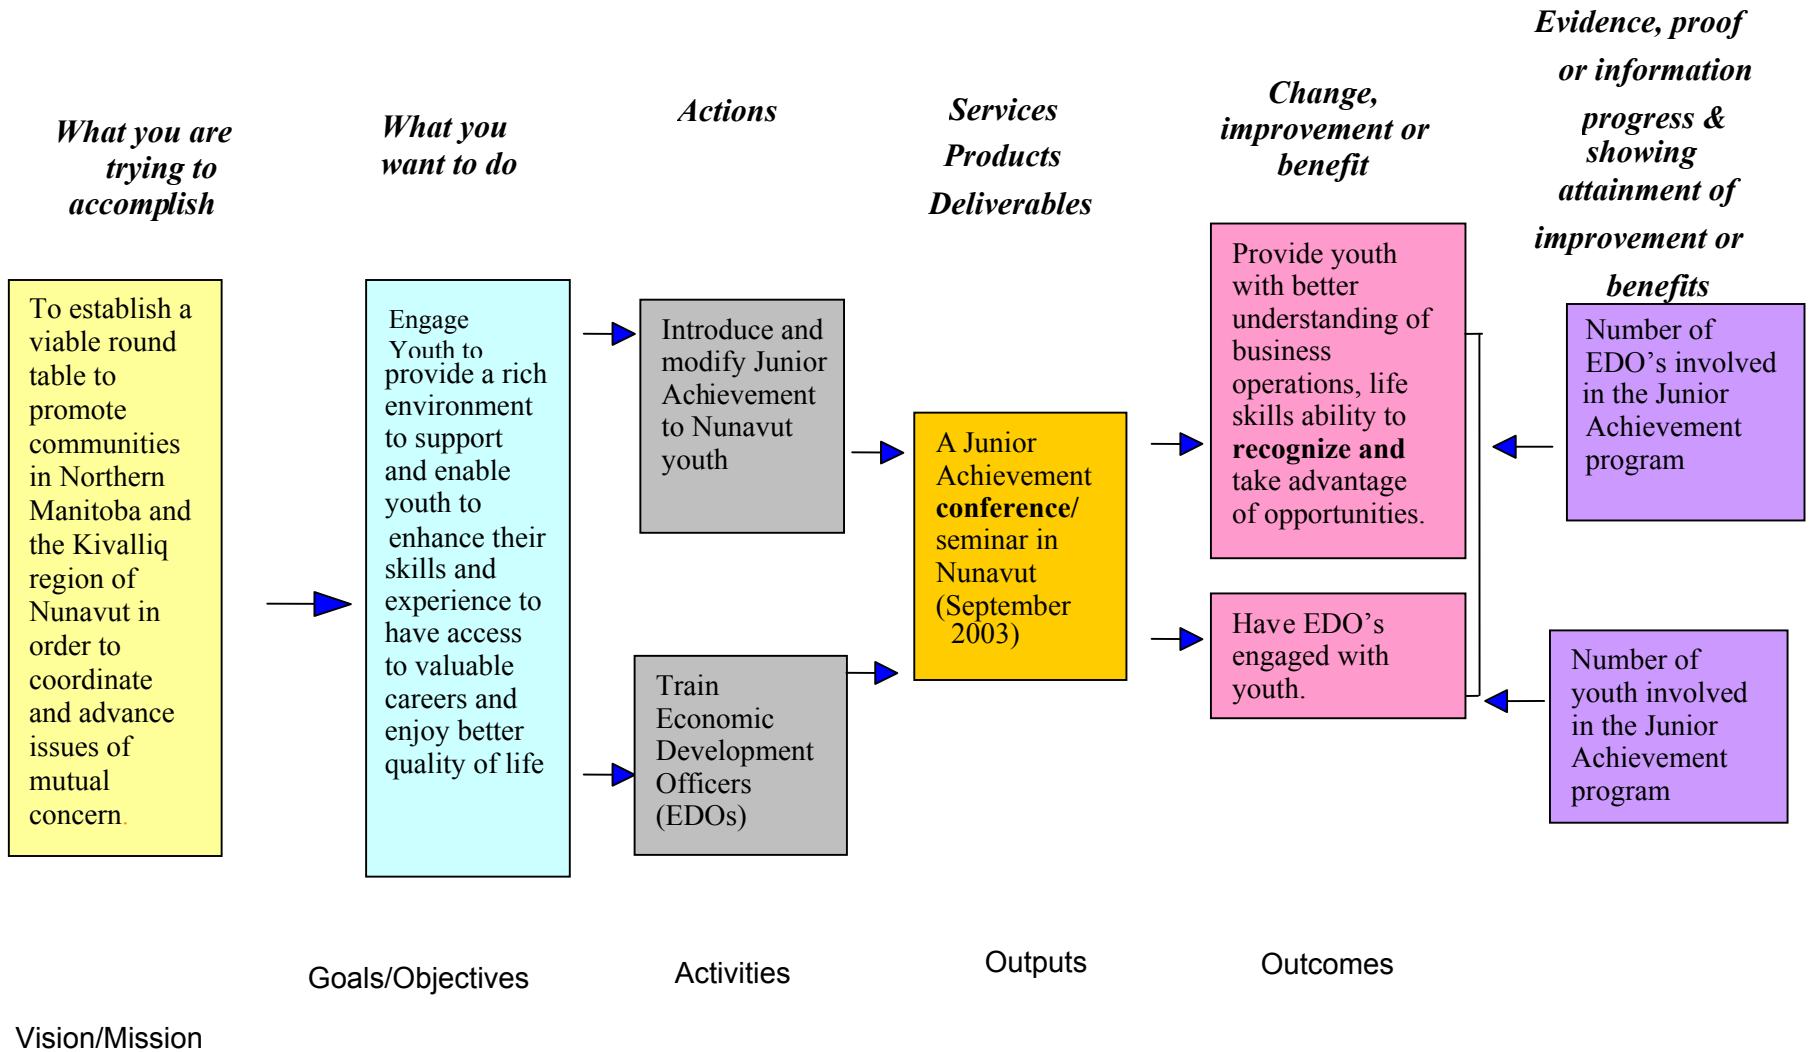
What you are trying to accomplish

What you want to do

Actions

Services Products Deliverables

Change, improvement or benefit

Evidence, proof or information progress & showing attainment of improvement or benefits

To establish a viable round table to promote communities in Northern Manitoba and the Kivalliq region of Nunavut in order to coordinate and advance issues of mutual concern.

Engage Youth to provide a rich environment to support and enable youth to enhance their skills and experience to have access to valuable careers and enjoy better quality of life

Introduce and modify Junior Achievement to Nunavut youth

Train Economic Development Officers (EDOs)

A Junior Achievement **conference/** seminar in Nunavut (September 2003)

Provide youth with better understanding of business operations, life skills ability to **recognize and** take advantage of opportunities.

Have EDO's engaged with youth.

Number of EDO's involved in the Junior Achievement program

Number of youth involved in the Junior Achievement program

Goals/Objectives

Activities

Outputs

Outcomes

Vision/Mission